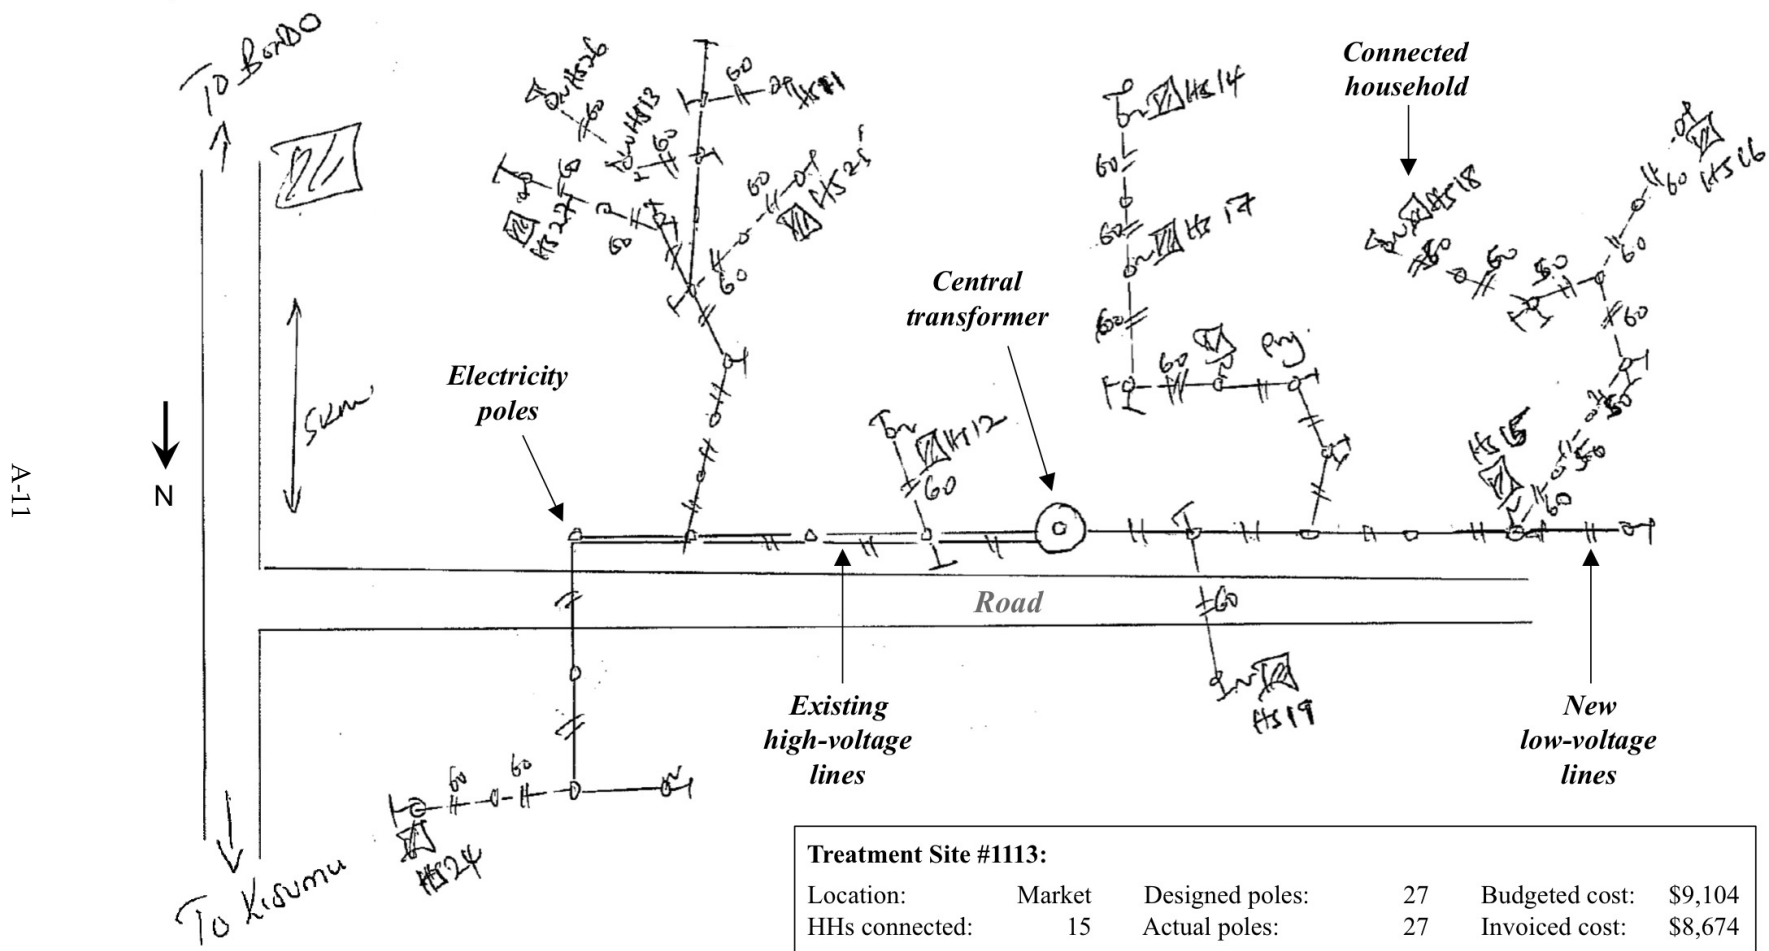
A-11

N

TO BONDO

5KM

To Kisumu

HS 26
HS 13
HS 21
HS 25
HS 27
HS 14
HS 17
HS 18
HS 16
HS 12
HS 15
HS 19
HS 24

60

Connected household

Central transformer

Electricity poles

Road

Existing high-voltage lines

New low-voltage lines

Treatment Site #1113:

| Location: | Market | Designed poles: | 27 | Budgeted cost: | \$9,104 |
|---|---|---|---|---|---|
| HHs connected: | 15 | Actual poles: | 27 | Invoiced cost: | \$8,674 |